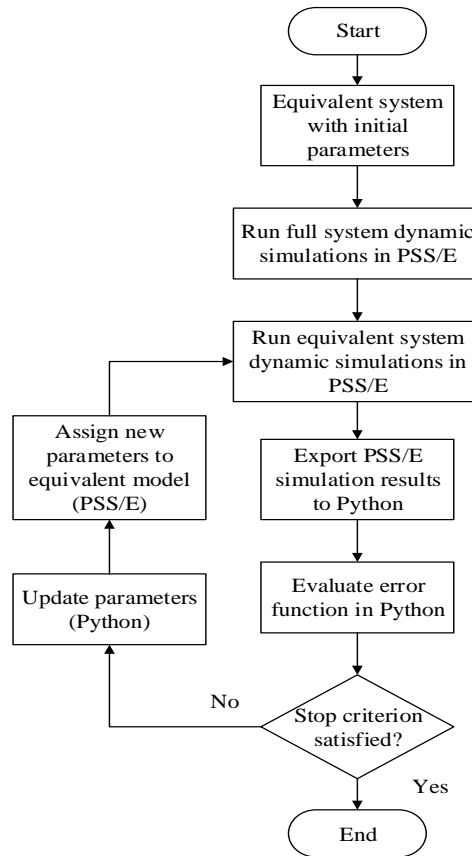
Start

Equivalent system with initial parameters

Run full system dynamic simulations in PSS/E

Run equivalent system dynamic simulations in PSS/E

Assign new parameters to equivalent model (PSS/E)

Export PSS/E simulation results to Python

Evaluate error function in Python

Update parameters (Python)

No

Stop criterion satisfied?

Yes

End